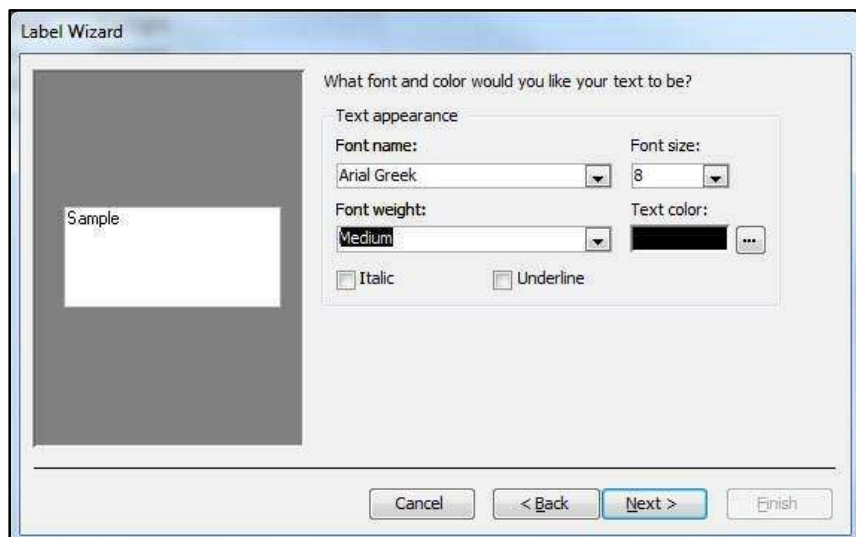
Label Wizard

Sample

What font and color would you like your text to be?

Text appearance

Font name:

Arial Greek

Font size:

8

Font weight:

Medium

Text color:

...

Italic

Underline

Cancel

< Back

Next >

Finish